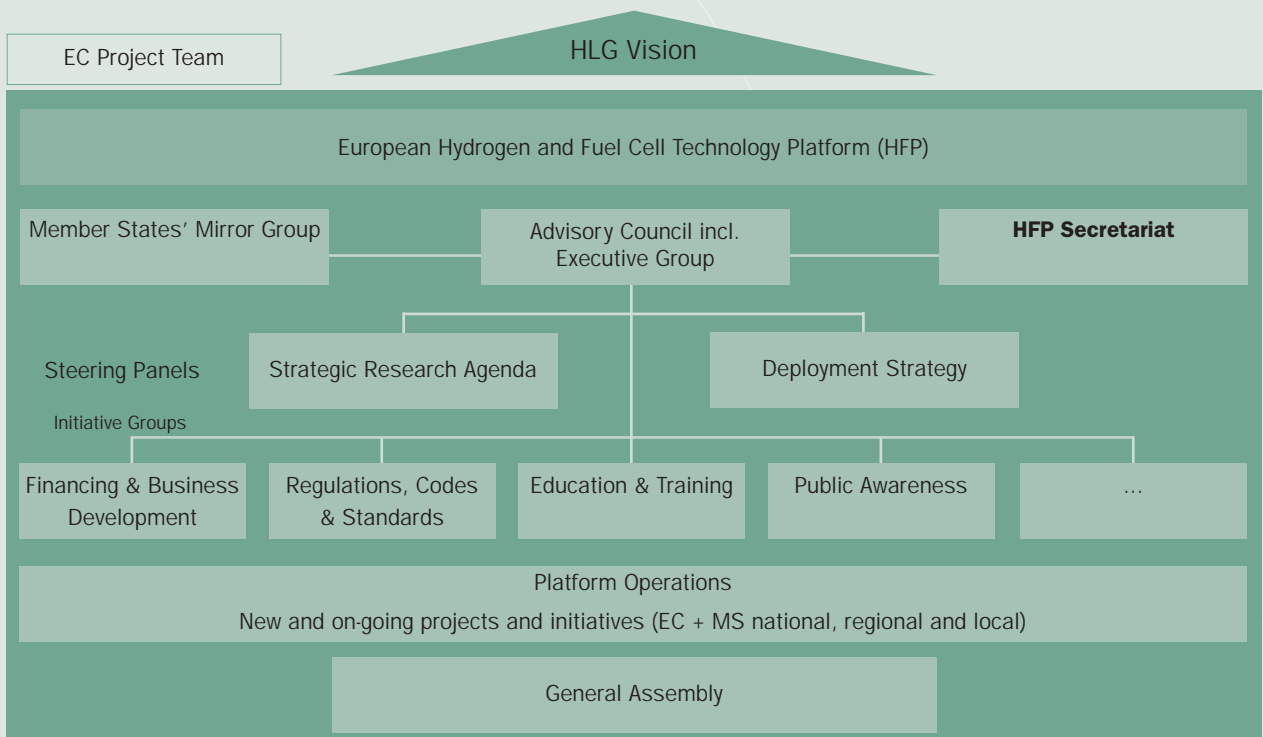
EC Project Team

HLG Vision

European Hydrogen and Fuel Cell Technology Platform (HFP)

Member States' Mirror Group

Advisory Council incl. Executive Group

HFP Secretariat

Steering Panels

Strategic Research Agenda

Deployment Strategy

Initiative Groups

Financing & Business Development

Regulations, Codes & Standards

Education & Training

Public Awareness

...

Platform Operations

New and on-going projects and initiatives (EC + MS national, regional and local)

General Assembly